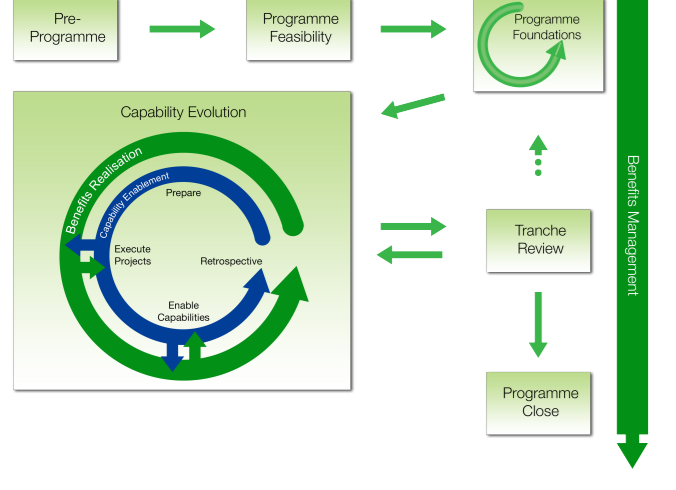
Pre-Programme

Programme Feasibility

Programme Foundations

Benefits Management

Capability Evolution

Benefits Realisation

Capability Enablement

Prepare

Execute Projects

Retrospective

Enable Capabilities

Tranche Review

Programme Close